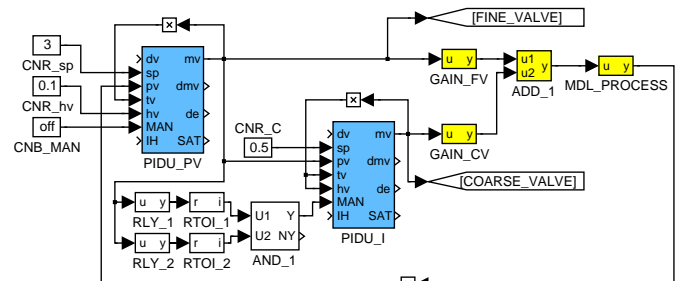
3
CNR_sp
0.1
CNR_hv
off
CNB_MAN
dv
sp
pv
tv
hv
MAN
IH
mv
dmv
de
SAT
PIDU_PV
[FINE_VALVE]
u y
GAIN_FV
u1
u2
y
ADD_1
u y
MDL_PROCESS
CNR_C
0.5
dv
sp
pv
tv
hv
MAN
IH
mv
dmv
de
SAT
PIDU_I
u y
GAIN_CV
[COARSE_VALVE]
u y
RLY_1
r i
RTOI_1
u y
RLY_2
r i
RTOI_2
U1 Y
U2 NY
AND_1